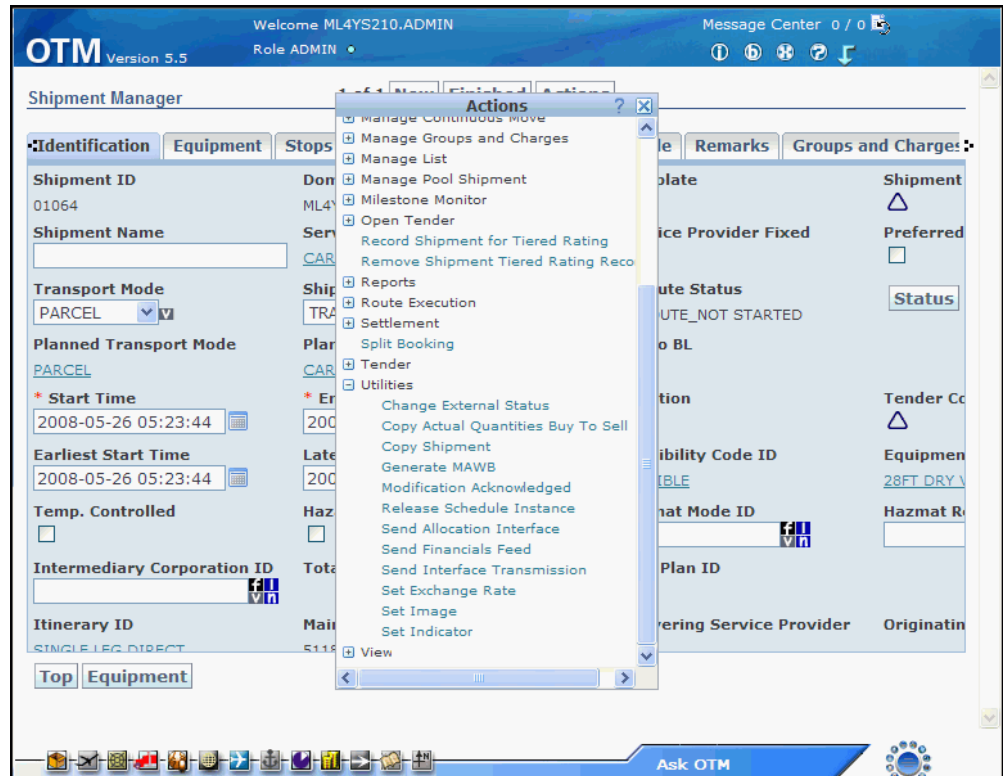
OTM Version 5.5

Welcome ML4YS210.ADMIN

Role ADMIN

Message Center 0 / 0

Shipment Manager

1 of 1 New Finished Actions

Identification | Equipment | Stops | le | Remarks | Groups and Charges

Shipment ID
01064

Dom
ML4Y

plate

Shipment

Shipment Name

Serv
CAR

ice Provider Fixed

Preferred

Transport Mode
PARCEL

Ship
TRA

ute Status
UTE_NOT STARTED

Status

Planned Transport Mode
PARCEL

Plan
CAR

o BL

* Start Time
2008-05-26 05:23:44

* En
200

tion

Tender Co

Earliest Start Time
2008-05-26 05:23:44

Late
200

ibility Code ID
IBLE

Equipmen
28FT DRY V

Temp. Controlled

Haz

hat Mode ID

Hazmat R

Intermediary Corporation ID

Tota

Plan ID

Itinerary ID
SINGLE LEG DIRECT

Mai
511

vering Service Provider

Originatin

Top | Equipment

Actions
Manage Continuous Move
Manage Groups and Charges
Manage List
Manage Pool Shipment
Milestone Monitor
Open Tender
Record Shipment for Tiered Rating
Remove Shipment Tiered Rating Reco
Reports
Route Execution
Settlement
Split Booking
Tender
Utilities
Change External Status
Copy Actual Quantities Buy To Sell
Copy Shipment
Generate MAWB
Modification Acknowledged
Release Schedule Instance
Send Allocation Interface
Send Financials Feed
Send Interface Transmission
Set Exchange Rate
Set Image
Set Indicator
View

Ask OTM